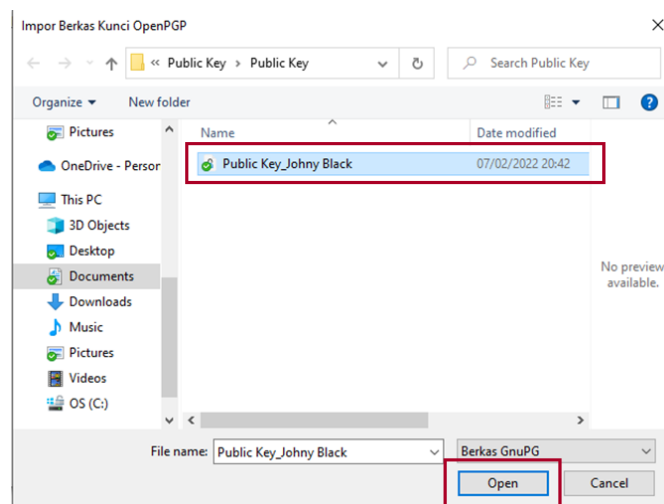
Impor Berkas Kunci OpenPGP

« Public Key › Public Key

Search Public Key

Organize ▾ New folder

Pictures
OneDrive - Person
This PC
3D Objects
Desktop
Documents
Downloads
Music
Pictures
Videos
OS (C:)

| Name | Date modified |
|---|---|
| Public Key_Johny Black | 07/02/2022 20:42 |

No preview available.

File name: Public Key_Johny Black

Berkas GnuPG

Open

Cancel